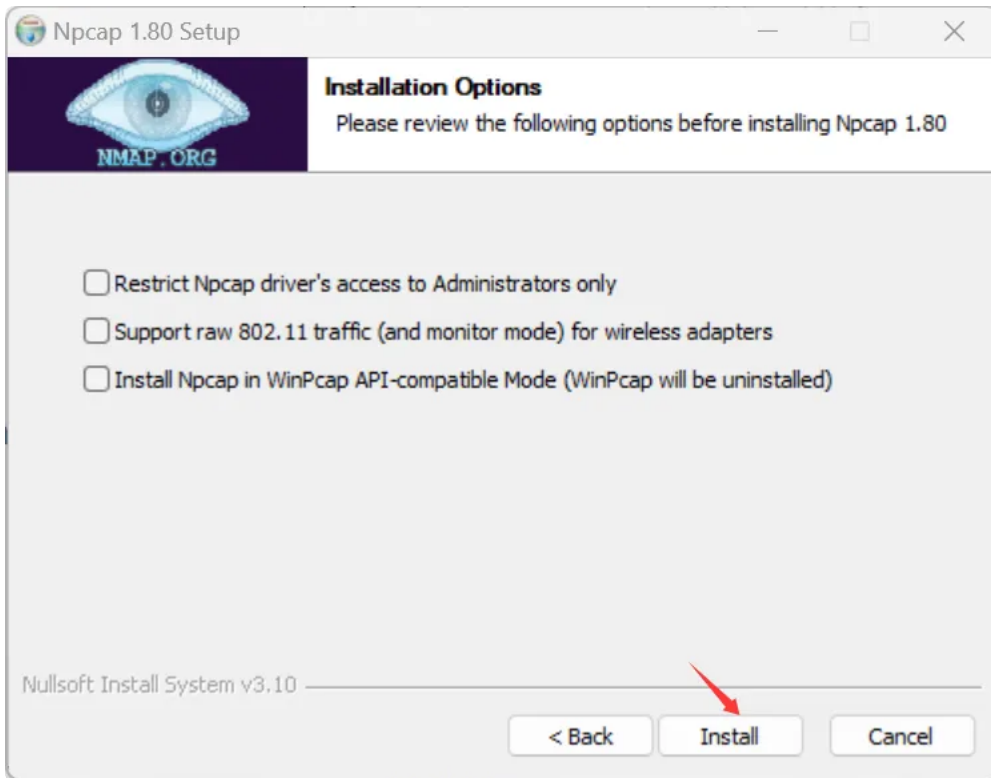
Npcap 1.80 Setup

NMAP.ORG

Installation Options

Please review the following options before installing Npcap 1.80

Restrict Npcap driver's access to Administrators only

Support raw 802.11 traffic (and monitor mode) for wireless adapters

Install Npcap in WinPcap API-compatible Mode (WinPcap will be uninstalled)

Nullsoft Install System v3.10

< Back

Install

Cancel